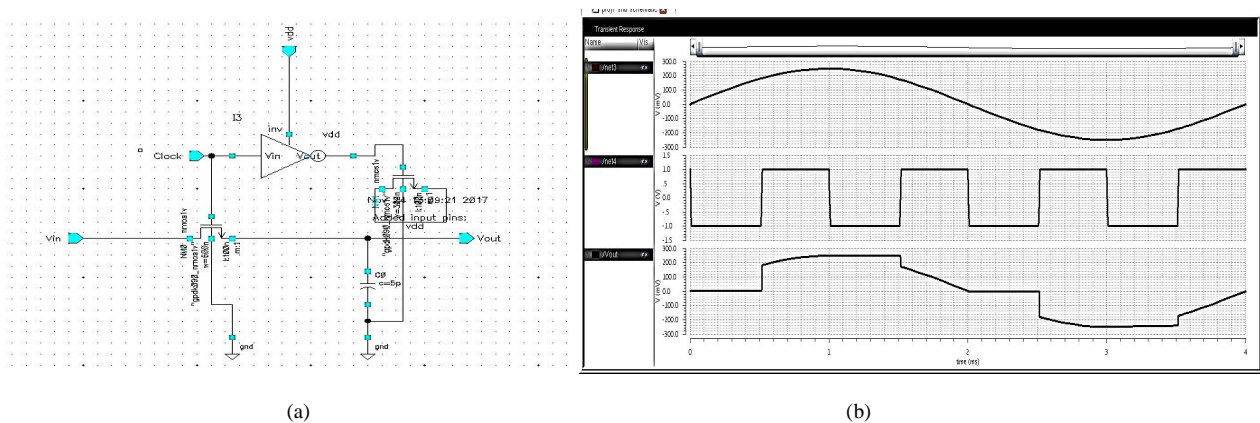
vdd

I3

inv

vdd

Clock

Vin

Vout

Vin

Vout

Nov 24 13:09:21 2017

Added input pins:

vdd

nmos1v

NM0

nmos1v

w=600n

l=100n

m:1

"gpdk090_nmos1v"

pmos1v

"gpdk090_pmos1v"

C0

c=5p

gnd

gnd

(a)

Transient Response

Name

Vis

/net3

/net4

/Vout

300.0

200.0

100.0

0.0

-100.0

-200.0

-300.0

V (mV)

1.5

1.0

0.5

0.0

-0.5

-1.0

-1.5

V (V)

300.0

200.0

100.0

0.0

-100.0

-200.0

-300.0

V (mV)

0

1

2

3

4

time (ns)

(b)